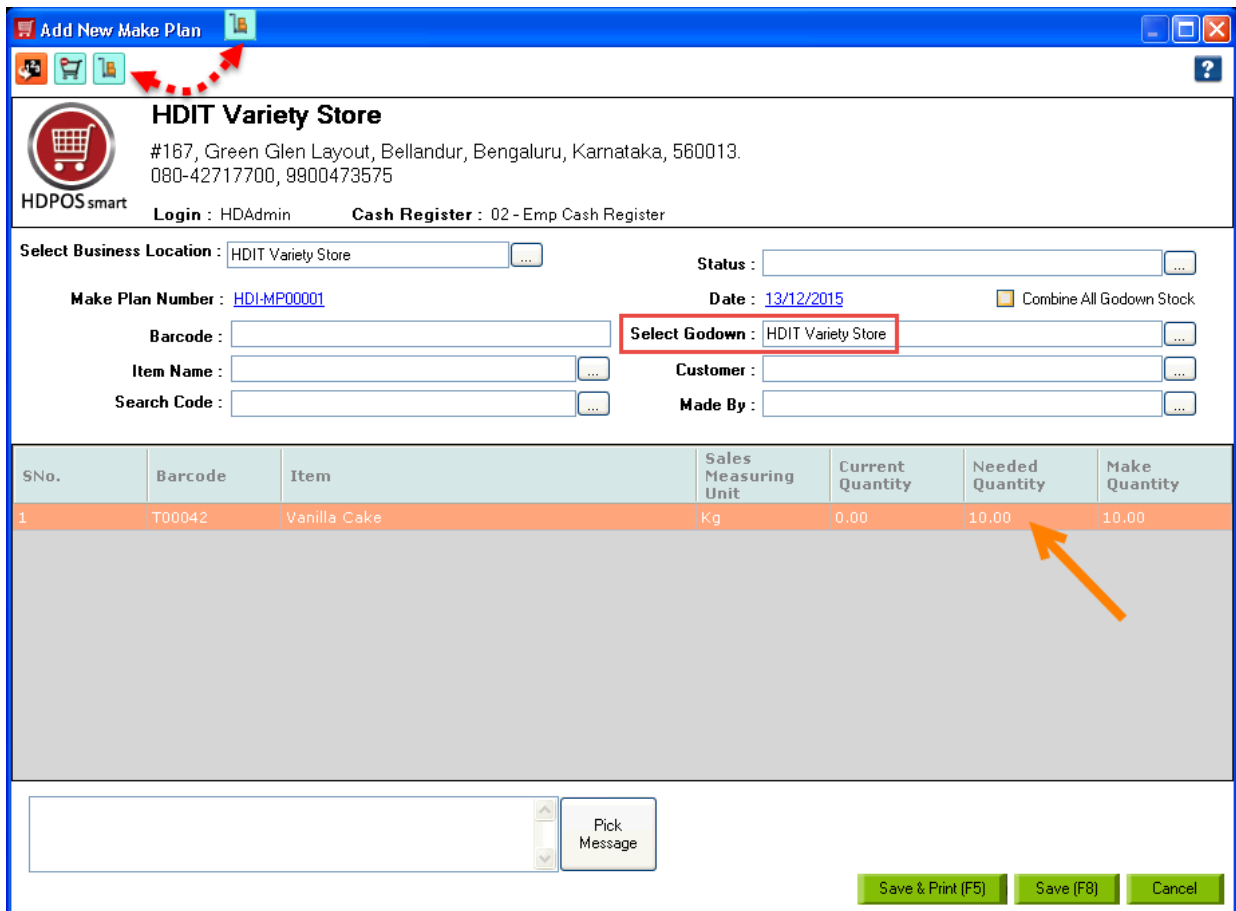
Add New Make Plan

HDIT Variety Store

#167, Green Glen Layout, Bellandur, Bengaluru, Karnataka, 560013.
080-42717700, 9900473575

HDPOS smart

Login : HDAdmin Cash Register : 02 - Emp Cash Register

Select Business Location : HDIT Variety Store ...

Status : ...

Make Plan Number : HDI-MP00001

Date : 13/12/2015

Combine All Godown Stock

Barcode :

Select Godown : HDIT Variety Store ...

Item Name : ...

Customer : ...

Search Code : ...

Made By : ...

| SNo. | Barcode | Item | Sales Measuring Unit | Current Quantity | Needed Quantity | Make Quantity |
|---|---|---|---|---|---|---|
| 1 | T00042 | Vanilla Cake | Kg | 0.00 | 10.00 | 10.00 |

Pick Message

Save & Print (F5) Save (F8) Cancel